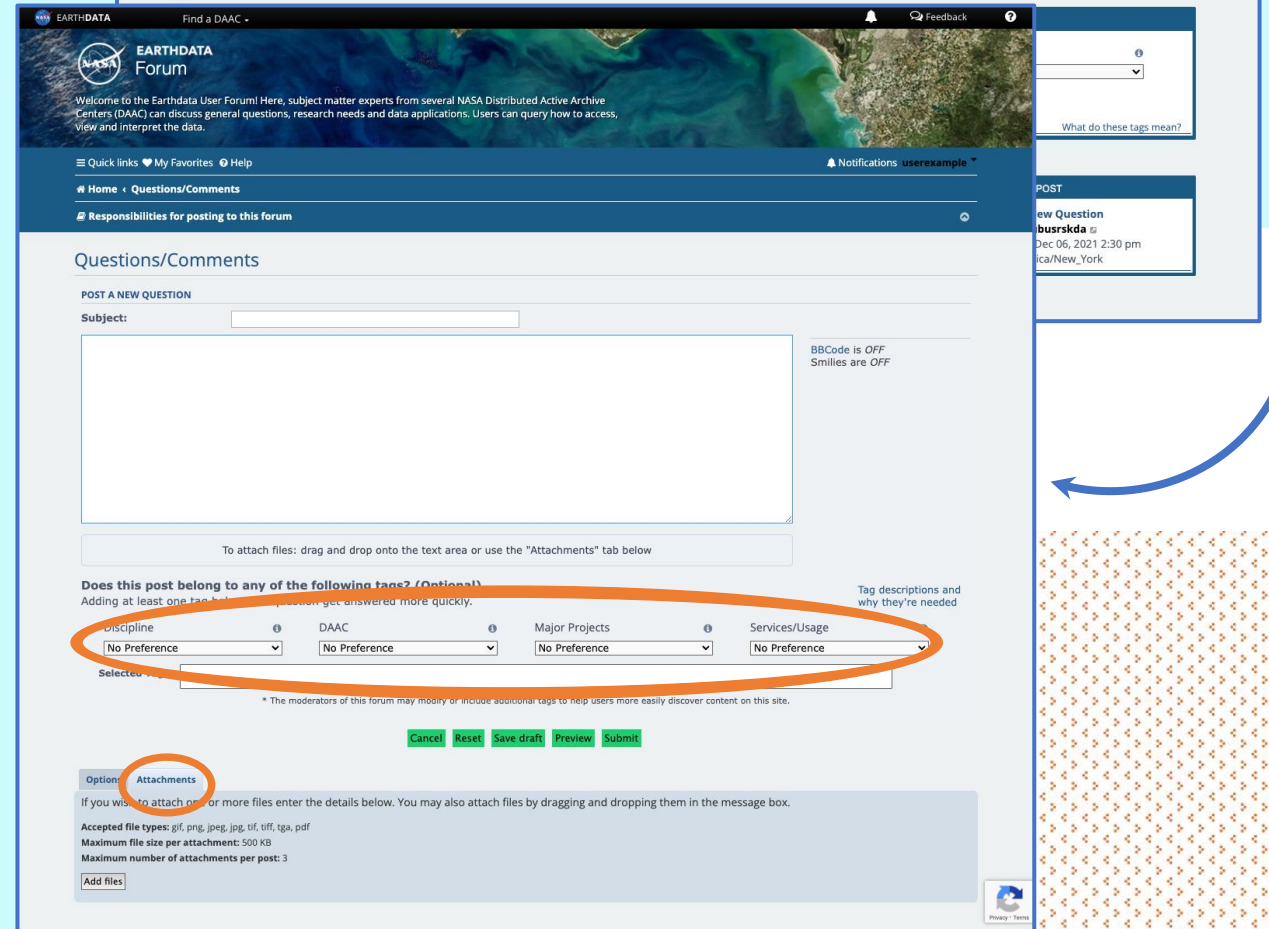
NASA EARTHDATA Find a DAAC Feedback

EARTHDATA Forum

Welcome to the Earthdata User Forum! Here, subject matter experts from several NASA Distributed Active Archive Centers (DAAC) can discuss general questions, research needs and data applications. Users can query how to access, view and interpret the data.

Quick links My Favorites Help Notifications userexample

Home ‹ Questions/Comments

Responsibilities for posting to this forum

Questions/Comments

POST A NEW QUESTION

Subject:

BBCode is OFF
Smilies are OFF

To attach files: drag and drop onto the text area or use the "Attachments" tab below

Does this post belong to any of the following tags? (Optional)
Adding at least one tag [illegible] question get answered more quickly.

Tag descriptions and why they're needed

| Discipline | DAAC | Major Projects | Services/Usage |
|---|---|---|---|
| No Preference | No Preference | No Preference | No Preference |

Selected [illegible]

* The moderators of this forum may modify or include additional tags to help users more easily discover content on this site.

Cancel Reset Save draft Preview Submit

Options Attachments

If you wis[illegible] to attach o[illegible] or more files enter the details below. You may also attach files by dragging and dropping them in the message box.

Accepted file types: gif, png, jpeg, jpg, tif, tiff, tga, pdf
Maximum file size per attachment: 500 KB
Maximum number of attachments per post: 3

Add files

What do these tags mean?

POST
ew Question
busrskda
Dec 06, 2021 2:30 pm
ica/New_York

Privacy - Terms